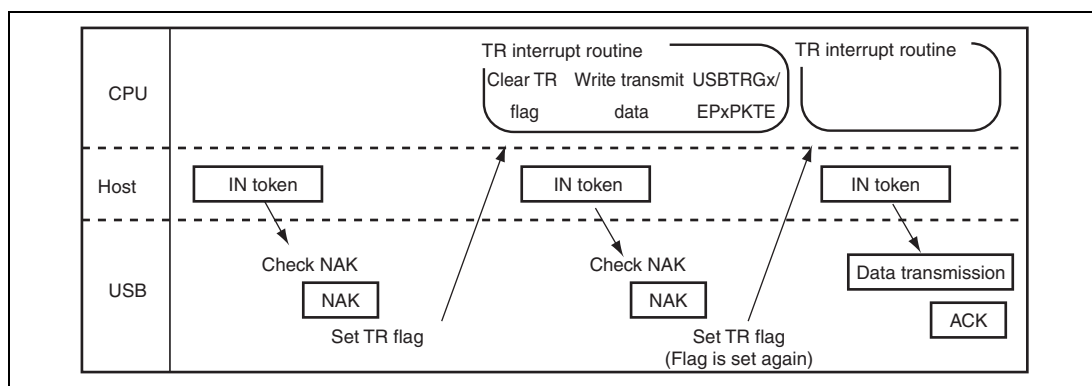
CPU

TR interrupt routine
Clear TR flag
Write transmit data
USBTRGx/ EPxPKTE

TR interrupt routine

Host

IN token

IN token

IN token

USB

Check NAK

NAK

Set TR flag

Check NAK

NAK

Set TR flag
(Flag is set again)

Data transmission

ACK